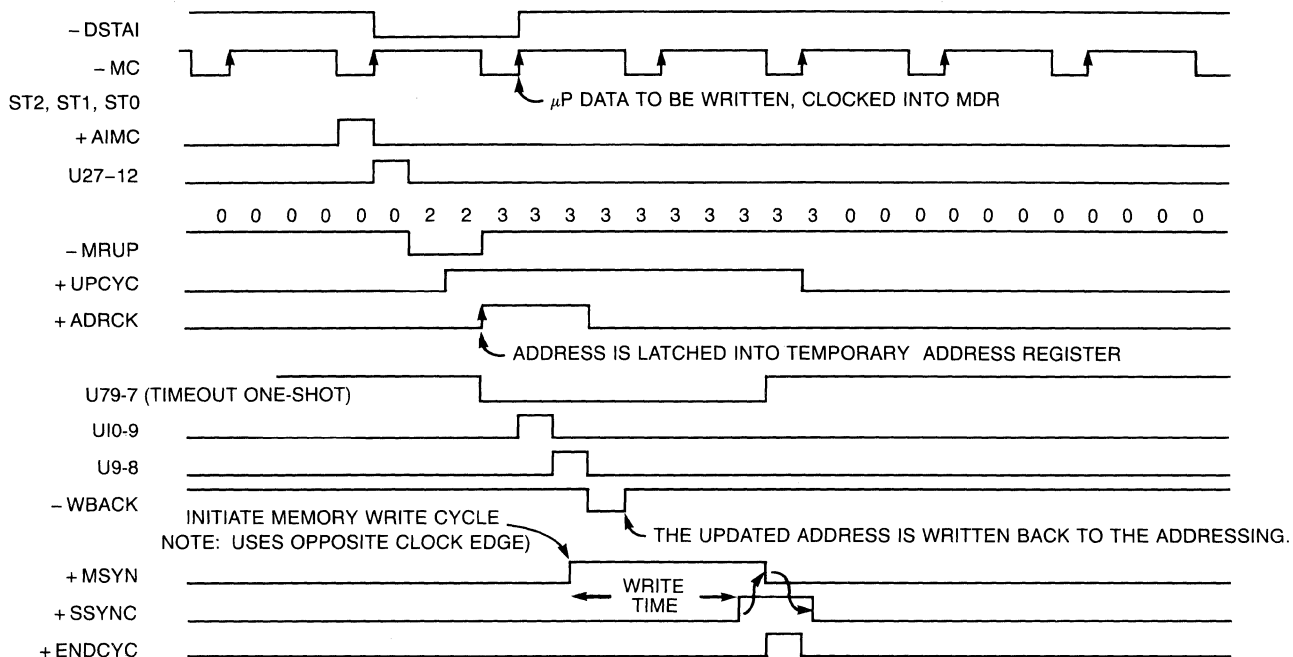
– DSTAI

– MC

ST2, ST1, ST0

μP DATA TO BE WRITTEN, CLOCKED INTO MDR

+ AIMC

U27–12

0 0 0 0 0 0 2 2 3 3 3 3 3 3 3 3 3 3 0 0 0 0 0 0 0 0 0 0

– MRUP

+ UPCYC

+ ADRCK

ADDRESS IS LATCHED INTO TEMPORARY ADDRESS REGISTER

U79-7 (TIMEOUT ONE-SHOT)

UI0-9

U9-8

– WBACK

INITIATE MEMORY WRITE CYCLE
NOTE: USES OPPOSITE CLOCK EDGE)

THE UPDATED ADDRESS IS WRITTEN BACK TO THE ADDRESSING.

+ MSYN

WRITE TIME

+ SSYNC

+ ENDCYC